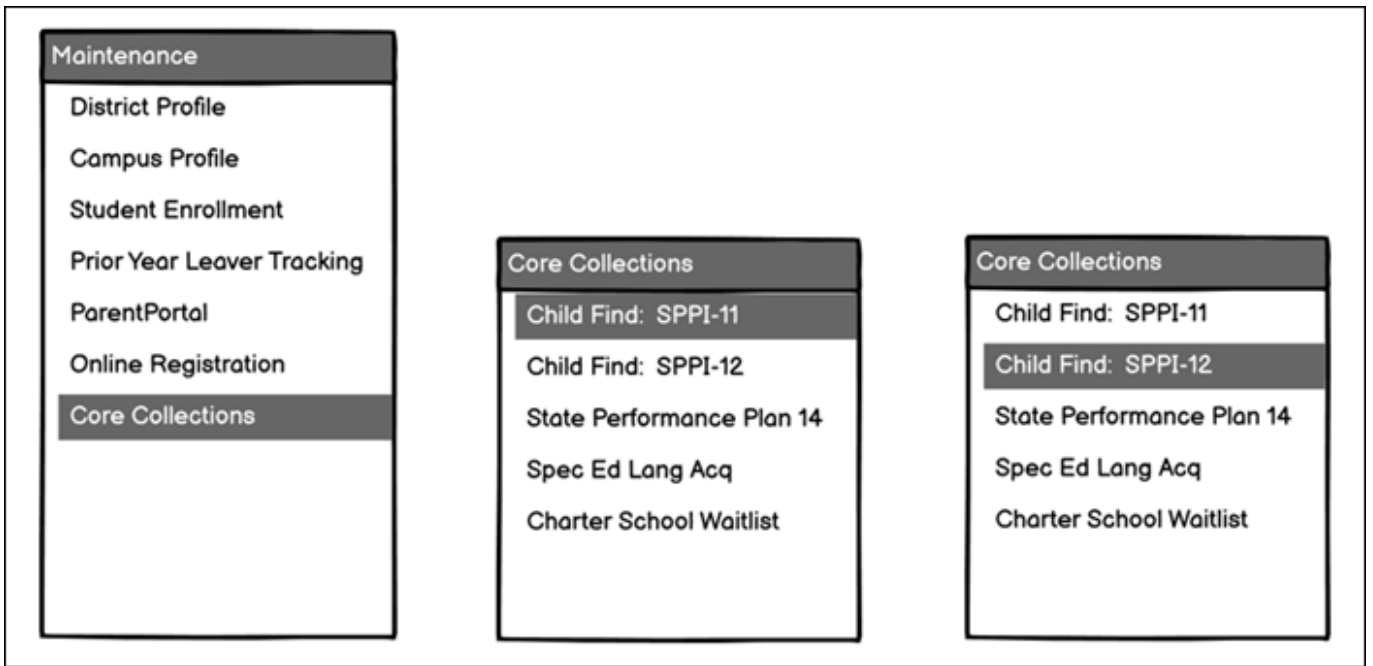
Maintenance
District Profile
Campus Profile
Student Enrollment
Prior Year Leaver Tracking
ParentPortal
Online Registration
Core Collections

Core Collections
Child Find: SPPI-11
Child Find: SPPI-12
State Performance Plan 14
Spec Ed Lang Acq
Charter School Waitlist

Core Collections
Child Find: SPPI-11
Child Find: SPPI-12
State Performance Plan 14
Spec Ed Lang Acq
Charter School Waitlist